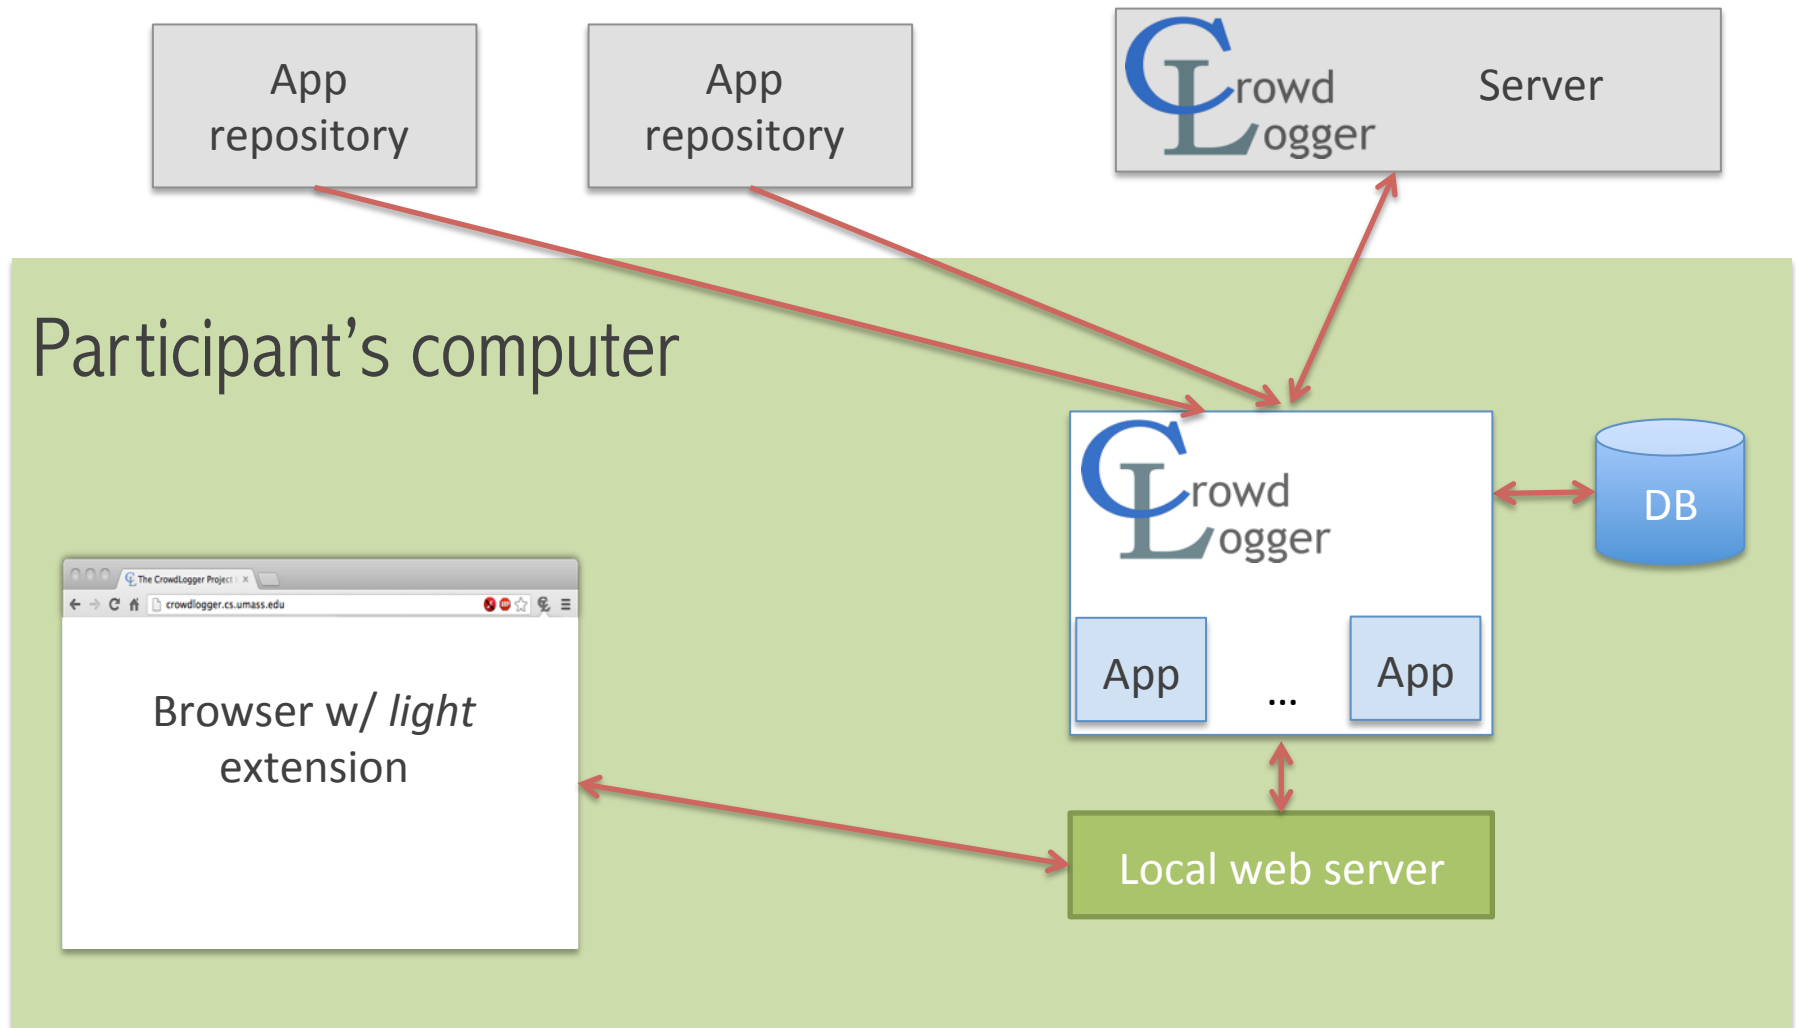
App repository

App repository

CrowdLogger Server

Participant’s computer

CrowdLogger

DB

App

…

App

The CrowdLogger Project

crowdlogger.cs.umass.edu

Browser w/ *light* extension

Local web server